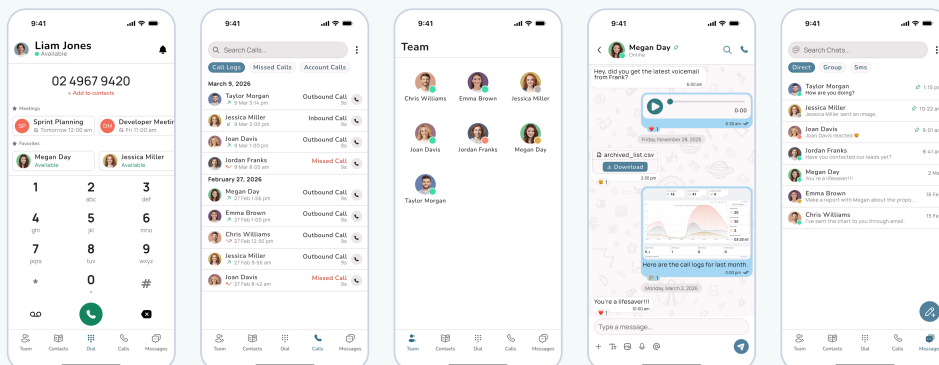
9:41

Liam Jones
Available

02 4967 9420
+ Add to contacts

Meetings
SP Sprint Planning
Tomorrow 12:00 am
DM Developer Meetin
Fri 11:00 am

Favorites
Megan Day
Available
Jessica Miller
Available

1
2 abc
3 def
4 ghi
5 jkl
6 mno
7 pqrs
8 tuv
9 wxyz
*
0 +
#

Team Contacts Dial Calls Messages

9:41

Search Calls...

Call Logs Missed Calls Account Calls

March 9, 2026
Taylor Morgan
9 Mar 5:14 pm
Outbound Call
9s
Jessica Miller
9 Mar 2:02 pm
Inbound Call
9s
Joan Davis
9 Mar 8:14 am
Outbound Call
9s
Jordan Franks
9 Mar 8:00 am
Missed Call
9s

February 27, 2026
Megan Day
27 Feb 1:56 pm
Outbound Call
9s
Emma Brown
27 Feb 1:02 pm
Outbound Call
9s
Chris Williams
27 Feb 12:30 pm
Outbound Call
9s
Jessica Miller
27 Feb 8:56 am
Outbound Call
9s
Joan Davis
27 Feb 8:42 am
Missed Call
9s

Team Contacts Dial Calls Messages

9:41

Team

Chris Williams
Emma Brown
Jessica Miller
Joan Davis
Jordan Franks
Megan Day
Taylor Morgan

Team Contacts Dial Calls Messages

9:41

Megan Day
Online

Hey, did you get the latest voicemail from Frank?
6:00 am
0:00
6:30 am
1
Friday, November 28, 2025
archived_list.csv
Download
3:30 pm
1
Here are the call logs for last month.
5:00 pm
1
Monday, December 29, 2025
You're a lifesaver!!!
10:00 am
1

Type a message...

9:41

Search Chats...

Direct Group Sms

Taylor Morgan
How are you doing?
1:15 p
Jessica Miller
Jessica Miller sent an image.
10:22 a
Joan Davis
Joan Davis reacted
5:01 a
Jordan Franks
Have you contacted our leads yet?
6:41 a
Megan Day
You're a lifesaver!!
2 Ma
Emma Brown
Make a report with Megan about the propo...
16 Fe
Chris Williams
I've sent the chart to you through email.
15 Fe

Team Contacts Dial Calls Messages